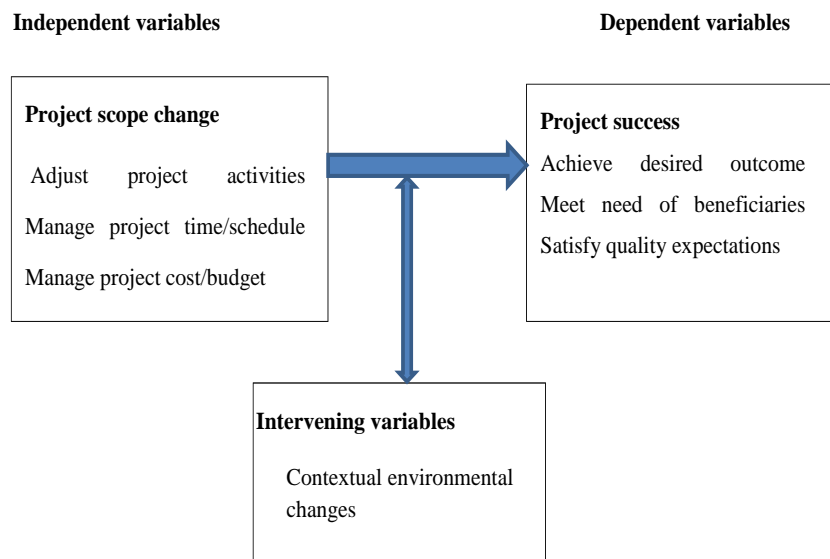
Independent variables

Dependent variables

Project scope change

Adjust project activities

Manage project time/schedule

Manage project cost/budget

Project success

Achieve desired outcome

Meet need of beneficiaries

Satisfy quality expectations

Intervening variables

Contextual environmental changes